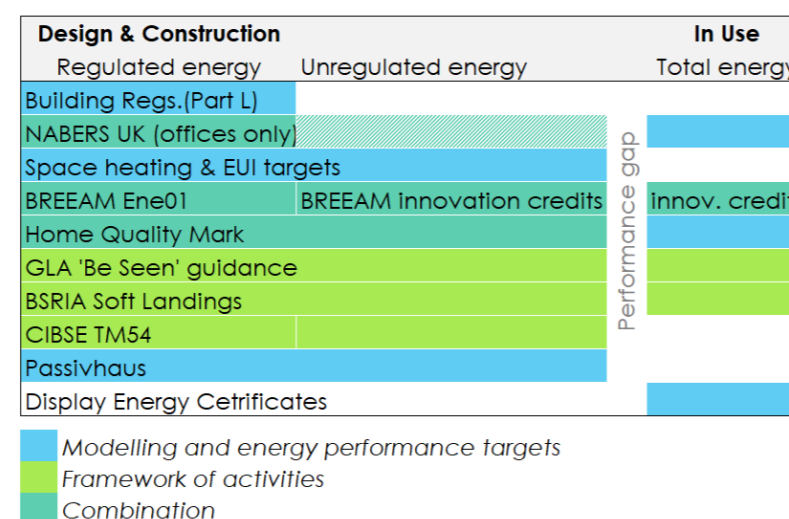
| Design & Construction | | | In Use |
|---|---|---|---|
| Regulated energy | Unregulated energy | | Total energy |
| Building Regs.(Part L) | | Performance gap | |
| NABERS UK (offices only) | | | |
| Space heating & EUI targets | | | |
| BREEAM Ene01 | BREEAM innovation credits | | innov. credit |
| Home Quality Mark | | | |
| GLA 'Be Seen' guidance | | | |
| BSRIA Soft Landings | | | |
| CIBSE TM54 | | | |
| Passivhaus | | | |
| Display Energy Cetrificates | | | |

Modelling and energy performance targets
Framework of activities
Combination